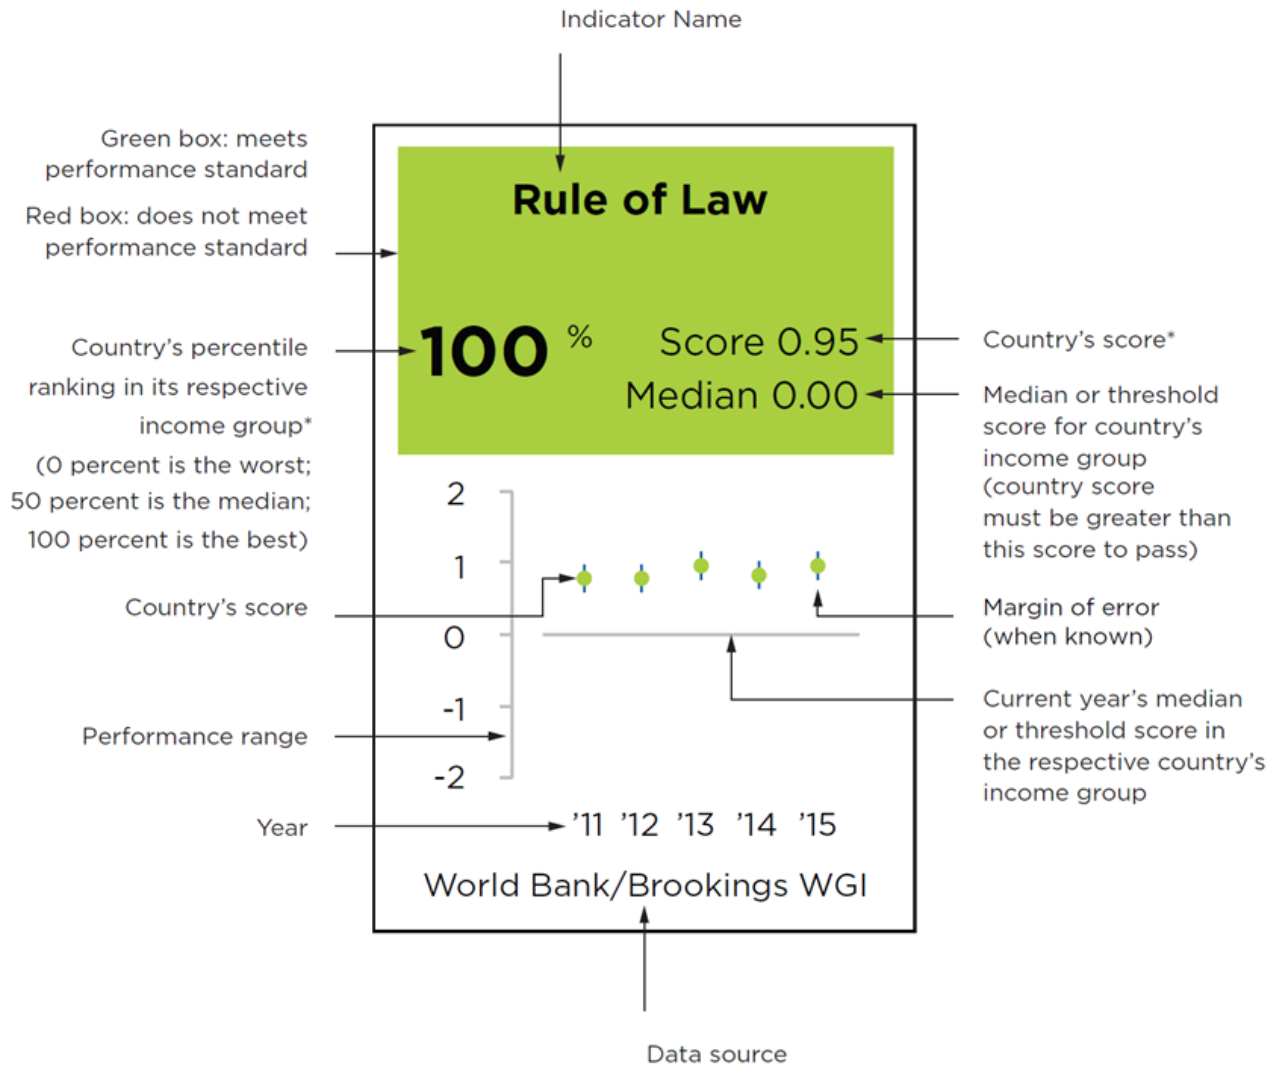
Indicator Name

Green box: meets performance standard

Red box: does not meet performance standard

Rule of Law

Country's percentile ranking in its respective income group*
(0 percent is the worst;
50 percent is the median;
100 percent is the best)

100 %

Score 0.95

Median 0.00

Country's score*

Median or threshold score for country's income group (country score must be greater than this score to pass)

2
1
0
-1
-2

Country's score

Margin of error (when known)

Current year's median or threshold score in the respective country's income group

Performance range

Year

'11 '12 '13 '14 '15

World Bank/Brookings WGI

Data source